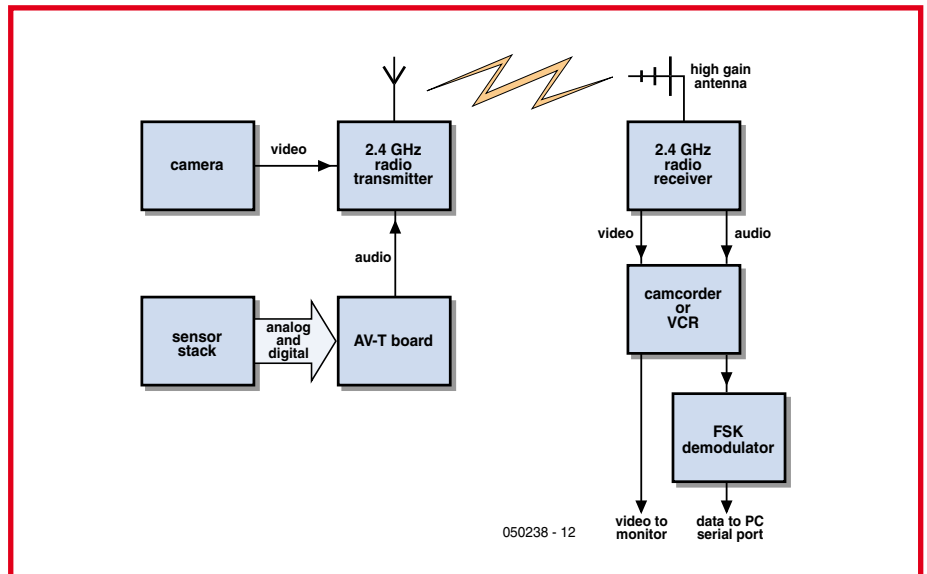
high gain antenna

camera

video

2.4 GHz radio transmitter

audio

sensor stack

analog and digital

AV-T board

2.4 GHz radio receiver

video

audio

camcorder or VCR

FSK demodulator

050238 - 12

video to monitor

data to PC serial port